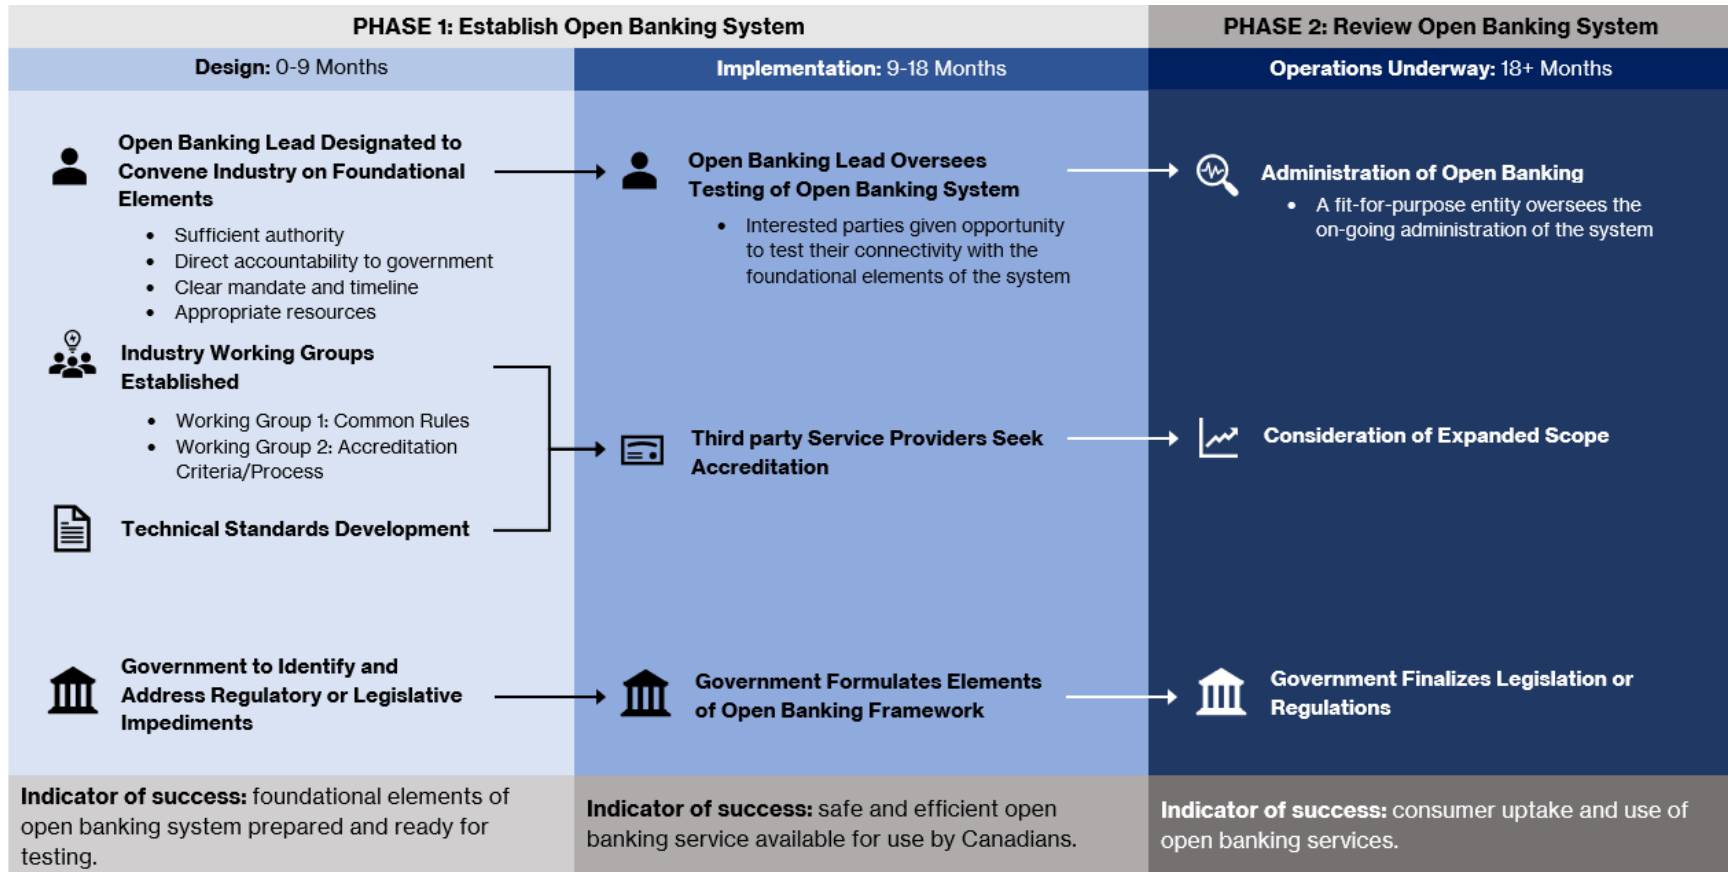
PHASE 1: Establish Open Banking System

PHASE 2: Review Open Banking System

**Design:** 0-9 Months

**Implementation:** 9-18 Months

**Operations Underway:** 18+ Months

**Open Banking Lead Designated to Convene Industry on Foundational Elements**

- Sufficient authority
- Direct accountability to government
- Clear mandate and timeline
- Appropriate resources

**Industry Working Groups Established**

- Working Group 1: Common Rules
- Working Group 2: Accreditation Criteria/Process

**Technical Standards Development**

**Government to Identify and Address Regulatory or Legislative Impediments**

**Open Banking Lead Oversees Testing of Open Banking System**

- Interested parties given opportunity to test their connectivity with the foundational elements of the system

**Third party Service Providers Seek Accreditation**

**Government Formulates Elements of Open Banking Framework**

**Administration of Open Banking**

- A fit-for-purpose entity oversees the on-going administration of the system

**Consideration of Expanded Scope**

**Government Finalizes Legislation or Regulations**

**Indicator of success:** foundational elements of open banking system prepared and ready for testing.

**Indicator of success:** safe and efficient open banking service available for use by Canadians.

**Indicator of success:** consumer uptake and use of open banking services.